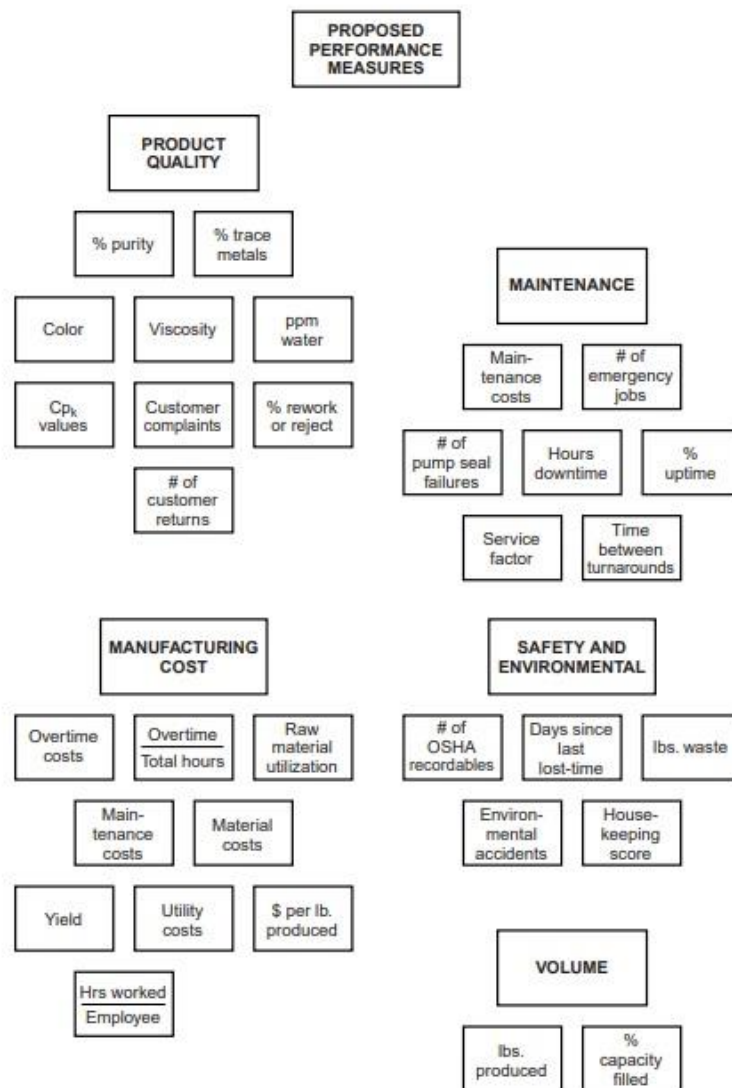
PROPOSED PERFORMANCE MEASURES

PRODUCT QUALITY

% purity

% trace metals

Color

Viscosity

ppm water

$Cp_k$ values

Customer complaints

% rework or reject

# of customer returns

MAINTENANCE

Maintenance costs

# of emergency jobs

# of pump seal failures

Hours downtime

% uptime

Service factor

Time between turnarounds

MANUFACTURING COST

Overtime costs

$\frac{\text{Overtime}}{\text{Total hours}}$

Raw material utilization

Maintenance costs

Material costs

Yield

Utility costs

$ per lb. produced

$\frac{\text{Hrs worked}}{\text{Employee}}$

SAFETY AND ENVIRONMENTAL

# of OSHA recordables

Days since last lost-time

lbs. waste

Environmental accidents

Housekeeping score

VOLUME

lbs. produced

% capacity filled